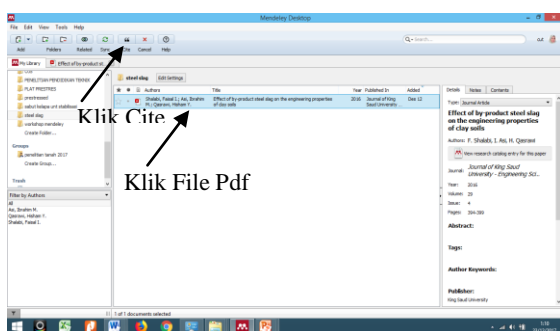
Mendeley Desktop

File Edit View Tools Help

Add Folders Related Sync Cite Cancel Help

Q• Search...

My Library Effect of by-product st

PENELITIAN PENDIDIKAN TEKNIK

PLAT PRESTRES

prestressed

sabut kelapa and stabilisasi

steel slag

workshop mendeley

Create Folder...

Groups

penelitian tanah 2017

Create Group...

Trash

Filter by Authors

All

Aiz, Ibrahim M.

Qasrawi, Hisham Y.

Shalabi, Faisal I.

steel slag Edit Settings

Authors Title Year Published In Added

Shalabi, Faisal I.; Asi, Ibrahim M.; Qasrawi, Hisham Y. Effect of by-product steel slag on the engineering properties of clay soils 2016 Journal of King Saud University Dec 12

Klik Cite

Klik File Pdf

Details Notes Contents

Type: Journal Article

Effect of by-product steel slag on the engineering properties of clay soils

Authors: F. Shalabi, I. Asi, H. Qasrawi

View research catalog entry for this paper

Journal: Journal of King Saud University - Engineering Sci...

Year: 2016

Volume: 29

Issue: +

Pages: 394-399

Abstract:

Tags:

Author Keywords:

Publisher:

King Saud University

1 of 7 documents selected